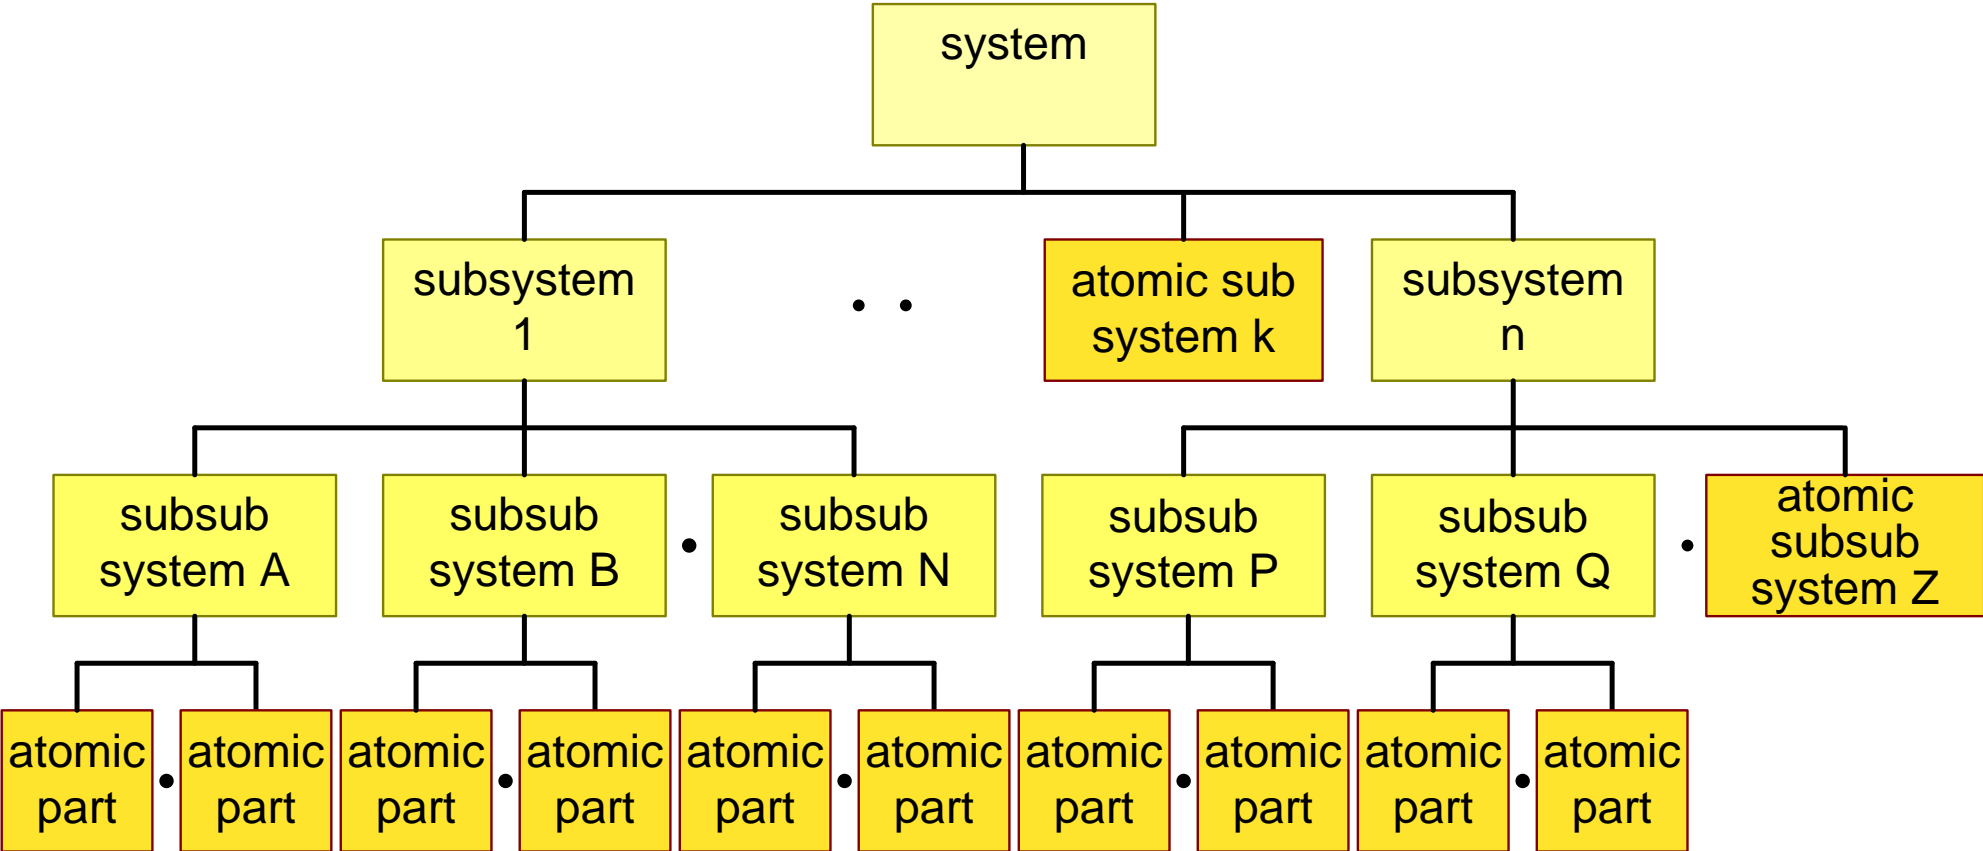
system

subsystem 1

. .

atomic sub system k

subsystem n

subsub system A

subsub system B

.

subsub system N

subsub system P

subsub system Q

.

atomic subsub system Z

atomic part

.

atomic part

atomic part

.

atomic part

atomic part

.

atomic part

atomic part

.

atomic part

atomic part

.

atomic part